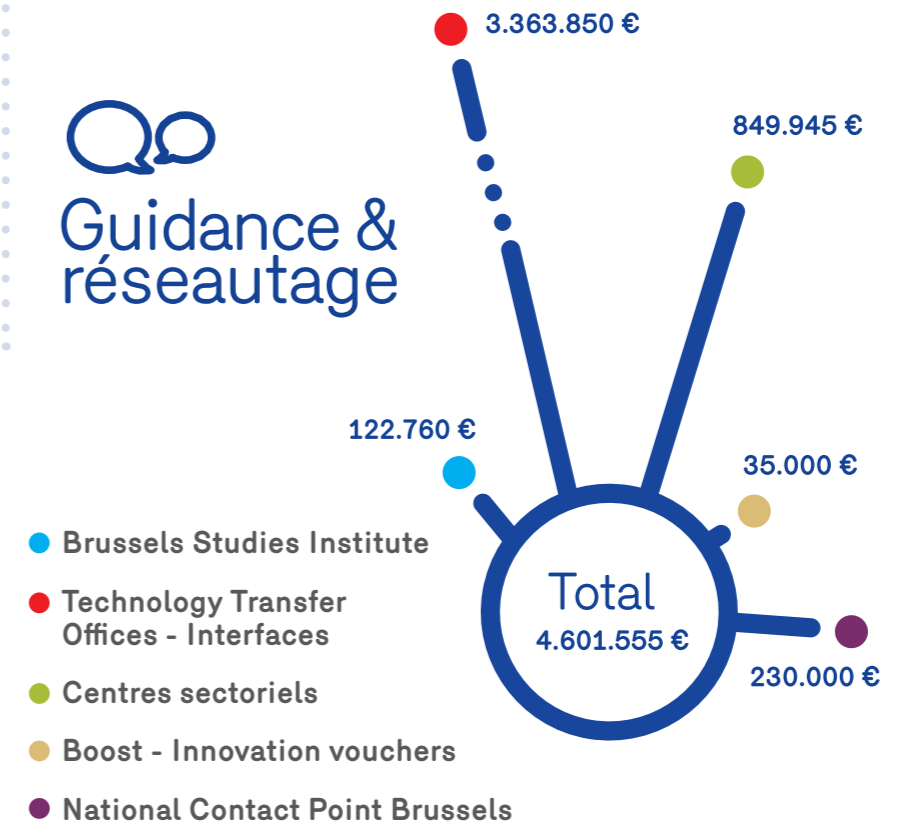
Guidance & réseautage

3.363.850 €

849.945 €

122.760 €

35.000 €

Total
4.601.555 €

230.000 €

Brussels Studies Institute

Technology Transfer Offices - Interfaces

Centres sectoriels

Boost - Innovation vouchers

National Contact Point Brussels